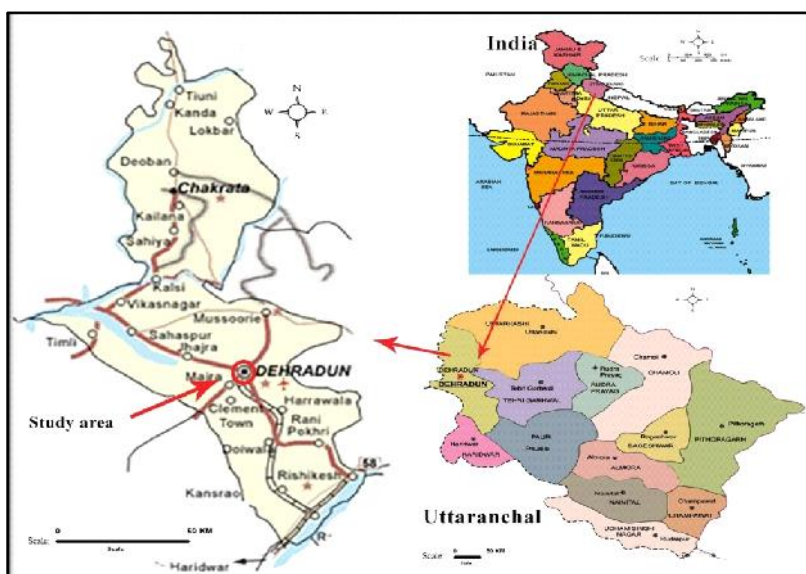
India

Tiuni
Kanda
Lokbar
N
W
E
S
Deoban
Chakrata
Kailana
Sahiya
Kalsi
Vikasnagar
Mussoorie
Sahaspur
Jhajra
Timli
DEHRADUN
Majra
Study area
Clement Town
Harrawala
Rani Pokhri
Doiwala
Rishikesh
58
Kansrao
Scale 0 60 KM
Haridwar

UTTARKASHI
DEHRADUN
TEHRI GARHWAL
RUDRA PRAYAG
CHAMOLI
PAURI
HARIDWAR
BAGESHWAR
PITHORAGARH
ALMORA
NAINITAL
CHAMPAWAT
UDHAMSINGH NAGAR
Uttaranchal
Scale 0 50 KM